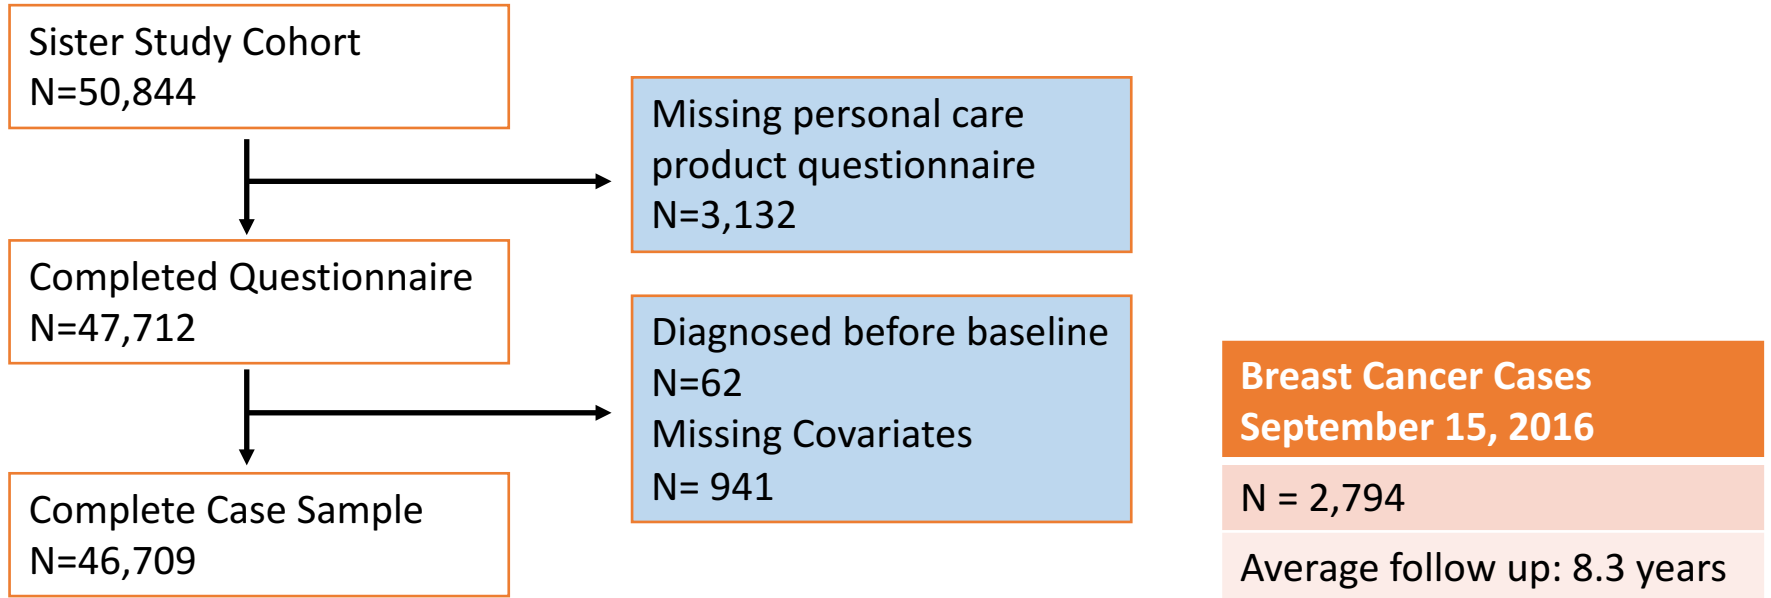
Sister Study Cohort
N=50,844

Missing personal care product questionnaire
N=3,132

Completed Questionnaire
N=47,712

Diagnosed before baseline
N=62
Missing Covariates
N= 941

Complete Case Sample
N=46,709

| Breast Cancer Cases September 15, 2016 |
|---|
| N = 2,794 |
| Average follow up: 8.3 years |